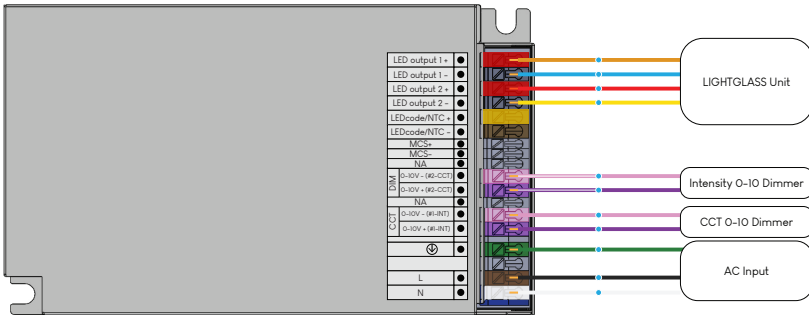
LED output 1 +
LED output 1 -
LED output 2 +
LED output 2 -
LEDcode/NTC +
LEDcode/NTC -
MCS+
MCS-
NA
DIM
0-10V - (#2-CCT)
0-10V + (#2-CCT)
NA
CCT
0-10V - (#1-INT)
0-10V + (#1-INT)
L
N

LIGHTGLASS Unit
Intensity 0-10 Dimmer
CCT 0-10 Dimmer
AC Input